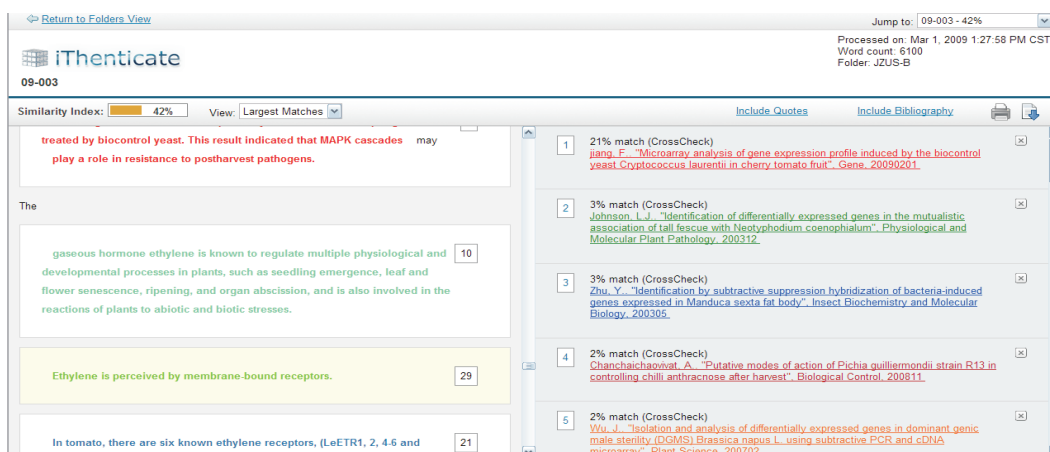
Return to Folders View

Jump to: 09-003 - 42%

iThenticate

09-003

Processed on: Mar 1, 2009 1:27:58 PM CST
Word count: 6100
Folder: JZUS-B

Similarity Index: 42%

View: Largest Matches

Include Quotes

Include Bibliography

treated by biocontrol yeast. This result indicated that MAPK cascades may play a role in resistance to postharvest pathogens.

The

gaseous hormone ethylene is known to regulate multiple physiological and developmental processes in plants, such as seedling emergence, leaf and flower senescence, ripening, and organ abscission, and is also involved in the reactions of plants to abiotic and biotic stresses.

10

Ethylene is perceived by membrane-bound receptors.

29

In tomato, there are six known ethylene receptors, (LeETR1, 2, 4-6 and

21

1

21% match (CrossCheck)
jiang, F.. "Microarray analysis of gene expression profile induced by the biocontrol yeast Cryptococcus laurentii in cherry tomato fruit", Gene, 20090201

2

3% match (CrossCheck)
Johnson, L.J.. "Identification of differentially expressed genes in the mutualistic association of tall fescue with Neotyphodium coenophialum", Physiological and Molecular Plant Pathology, 200312

3

3% match (CrossCheck)
Zhu, Y.. "Identification by subtractive suppression hybridization of bacteria-induced genes expressed in Manduca sexta fat body", Insect Biochemistry and Molecular Biology, 200305

4

2% match (CrossCheck)
Chanchaichaovivat, A.. "Putative modes of action of Pichia guilliermondii strain R13 in controlling chilli anthracnose after harvest", Biological Control, 200811

5

2% match (CrossCheck)
Wu, J.. "Isolation and analysis of differentially expressed genes in dominant genic male sterility (DGMS) Brassica napus L. using subtractive PCR and cDNA microarray", Plant Science, 200702